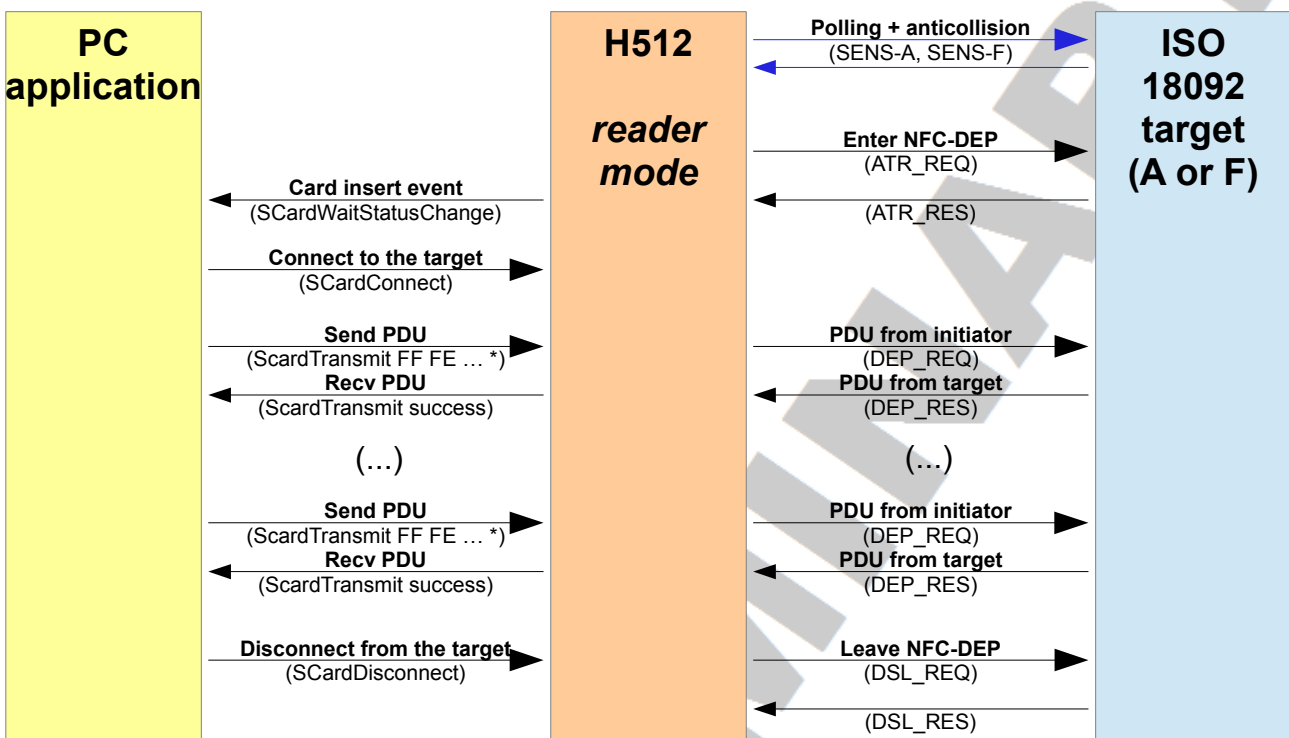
PC application

H512

*reader mode*

ISO 18092 target (A or F)

**Polling + anticollision**
(SENS-A, SENS-F)

**Enter NFC-DEP**
(ATR_REQ)

(ATR_RES)

**Card insert event**
(SCardWaitStatusChange)

**Connect to the target**
(SCardConnect)

**Send PDU**
(ScardTransmit FF FE … *)

**Recv PDU**
(ScardTransmit success)

**PDU from initiator**
(DEP_REQ)

**PDU from target**
(DEP_RES)

(…)

(…)

**Send PDU**
(ScardTransmit FF FE … *)

**Recv PDU**
(ScardTransmit success)

**PDU from initiator**
(DEP_REQ)

**PDU from target**
(DEP_RES)

**Disconnect from the target**
(SCardDisconnect)

**Leave NFC-DEP**
(DSL_REQ)

(DSL_RES)